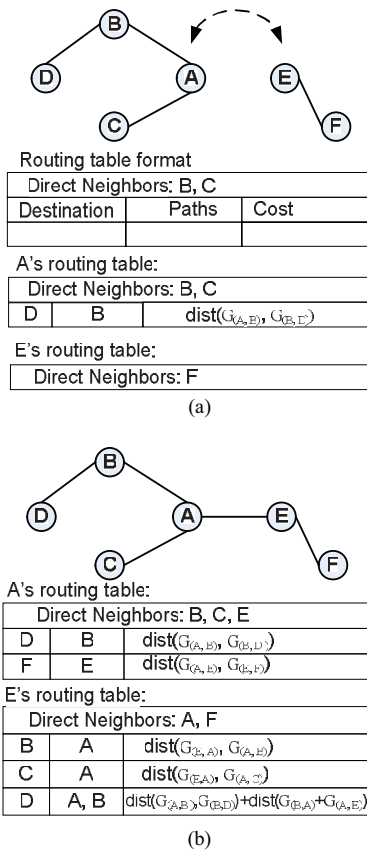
B D A C E F

Routing table format

| Direct Neighbors: B, C | | |
|---|---|---|
| Destination | Paths | Cost |
| | | |

A's routing table:

| Direct Neighbors: B, C | | |
|---|---|---|
| D | B | dist($G_{(A,B)}$, $G_{(B,D)}$) |

E's routing table:

| Direct Neighbors: F |
|---|

(a)

B D A E C F

A's routing table:

| Direct Neighbors: B, C, E | | |
|---|---|---|
| D | B | dist($G_{(A,B)}$, $G_{(B,D)}$) |
| F | E | dist($G_{(A,E)}$, $G_{(E,F)}$) |

E's routing table:

| Direct Neighbors: A, F | | |
|---|---|---|
| B | A | dist($G_{(E,A)}$, $G_{(A,B)}$) |
| C | A | dist($G_{(E,A)}$, $G_{(A,C)}$) |
| D | A, B | dist($G_{(A,B)}$,$G_{(B,D)}$)+dist($G_{(B,A)}$+$G_{(A,E)}$) |

(b)